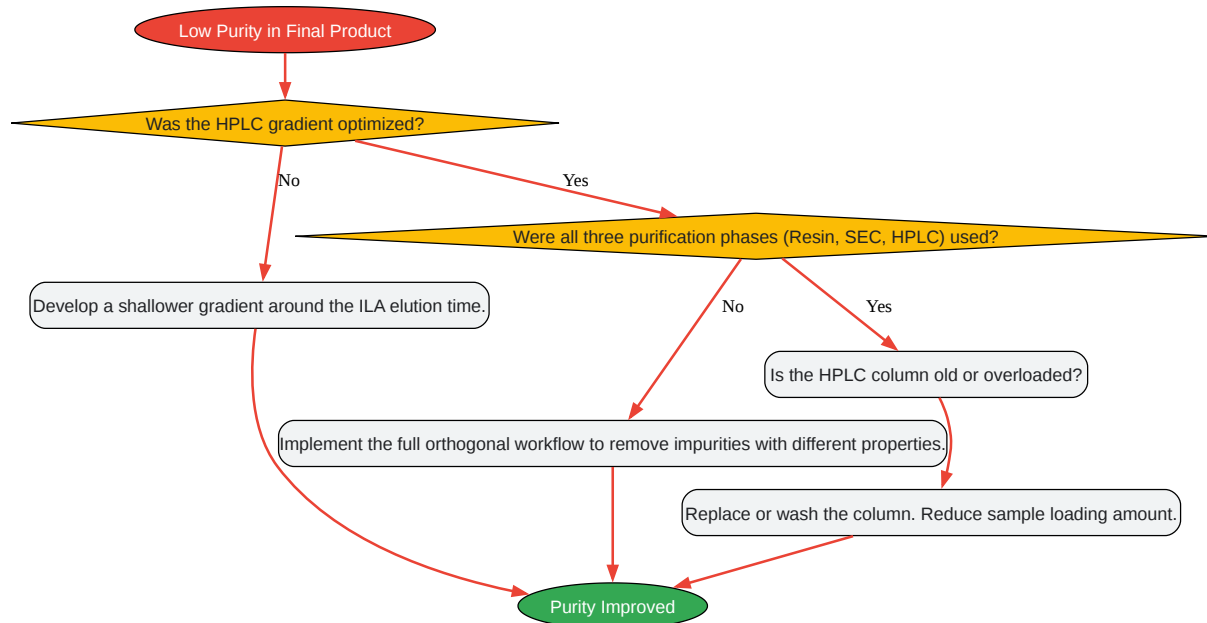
Low Purity in Final Product

Was the HPLC gradient optimized?

No

Yes

Develop a shallower gradient around the ILA elution time.

Were all three purification phases (Resin, SEC, HPLC) used?

No

Yes

Is the HPLC column old or overloaded?

Implement the full orthogonal workflow to remove impurities with different properties.

Replace or wash the column. Reduce sample loading amount.

Purity Improved